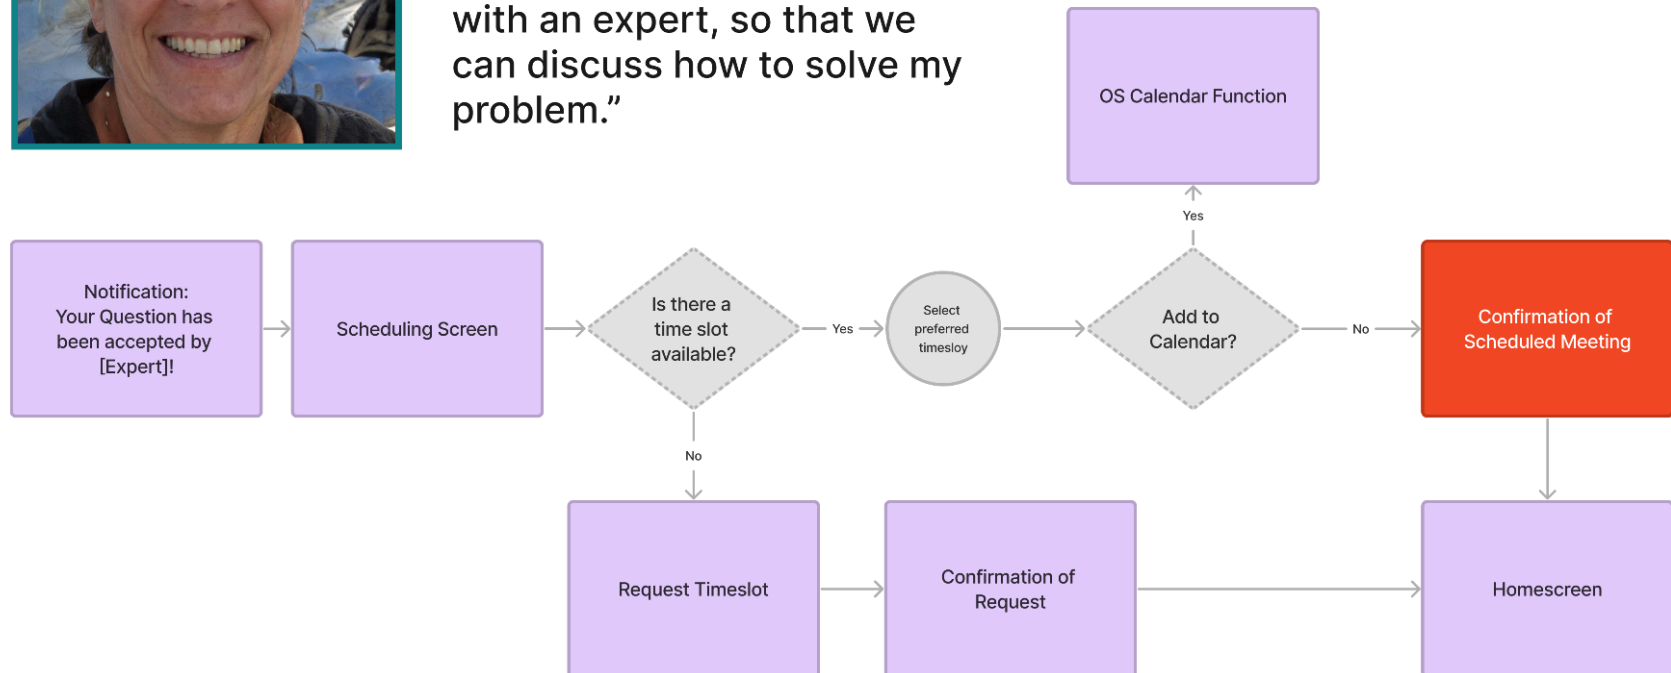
with an expert, so that we can discuss how to solve my problem."

OS Calendar Function

Yes

Notification: Your Question has been accepted by [Expert]!

Scheduling Screen

Is there a time slot available?

Yes

Select preferred timesloy

Add to Calendar?

No

Confirmation of Scheduled Meeting

No

Request Timeslot

Confirmation of Request

Homescreen